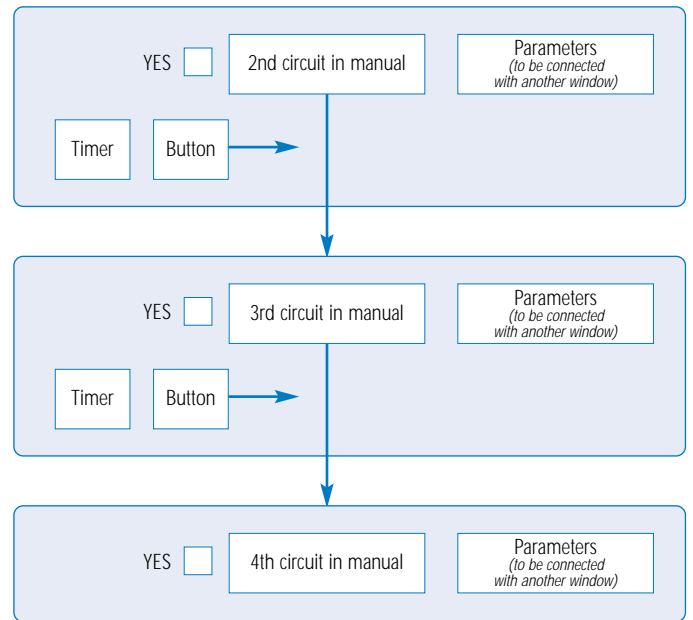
YES

2nd circuit in manual

Parameters
(to be connected with another window)

Timer

Button

YES

3rd circuit in manual

Parameters
(to be connected with another window)

Timer

Button

YES

4th circuit in manual

Parameters
(to be connected with another window)